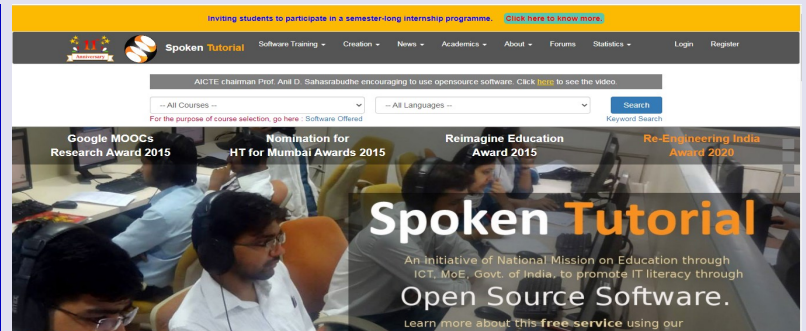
Inviting students to participate in a semester-long internship programme. Click here to know more.

11 Anniversary

Spoken Tutorial

Software Training ▾ Creation ▾ News ▾ Academics ▾ About ▾ Forums Statistics ▾ Login Register

AICTE chairman Prof. Anil D. Sahasrabudhe encouraging to use opensource software. Click here to see the video.

-- All Courses -- -- All Languages -- Search

For the purpose of course selection, go here : Software Offered

Keyword Search

Google MOOCs Research Award 2015

Nomination for HT for Mumbai Awards 2015

Reimagine Education Award 2015

Re-Engineering India Award 2020

Spoken Tutorial

An initiative of National Mission on Education through ICT, MoE, Govt. of India, to promote IT literacy through

Open Source Software.

Learn more about this free service using our